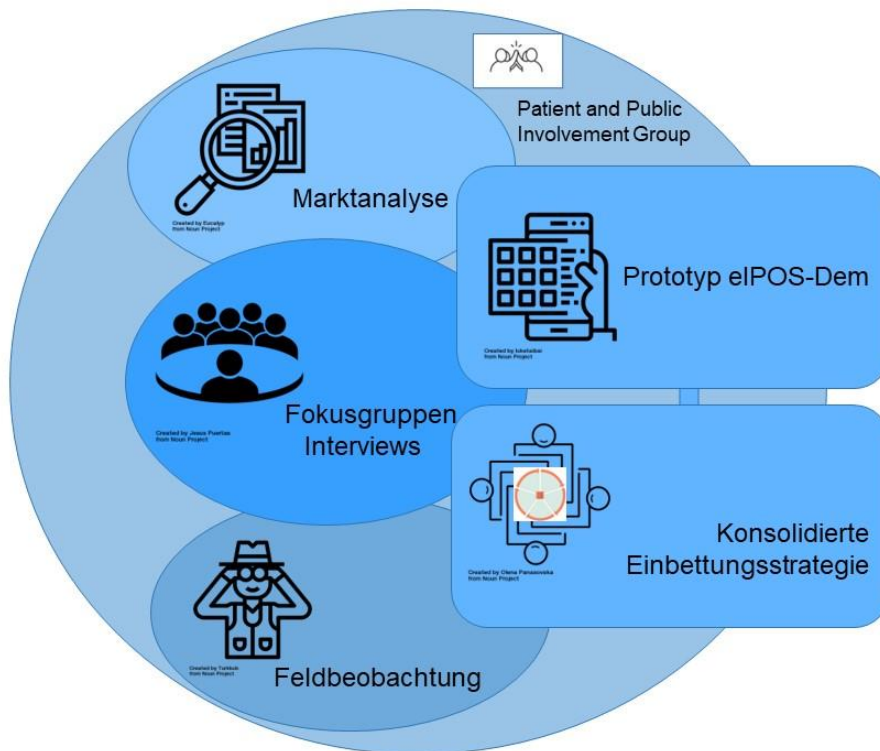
Patient and Public Involvement Group

Created by Eucalyp from Noun Project

Marktanalyse

Created by lukehalbur from Noun Project

Prototyp eIPOS-Dem

Created by Jesus Puertas from Noun Project

Fokusgruppen Interviews

Created by Olena Panasovska from Noun Project

Konsolidierte Einbettungsstrategie

Created by Turkkub from Noun Project

Feldbeobachtung